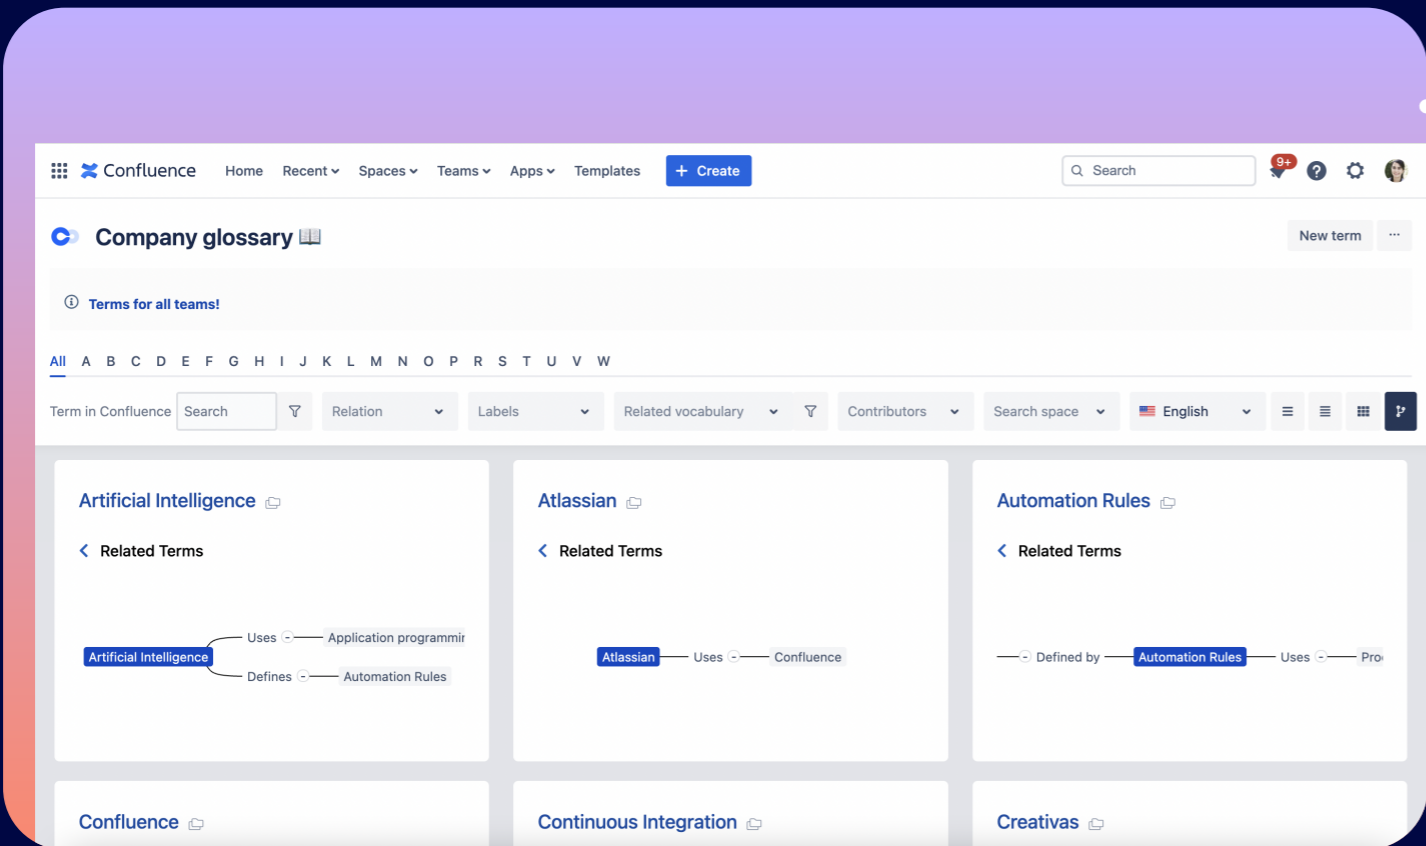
Confluence Home Recent Spaces Teams Apps Templates + Create

Search 9+

Company glossary 📖

New term ···

ⓘ Terms for all teams!

All A B C D E F G H I J K L M N O P R S T U V W

Term in Confluence Search Relation Labels Related vocabulary Contributors Search space English

Artificial Intelligence

Related Terms

Artificial Intelligence Uses Application programmir Defines Automation Rules

Atlassian

Related Terms

Atlassian Uses Confluence

Automation Rules

Related Terms

Defined by Automation Rules Uses Pro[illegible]

Confluence

Continuous Integration

Creativas